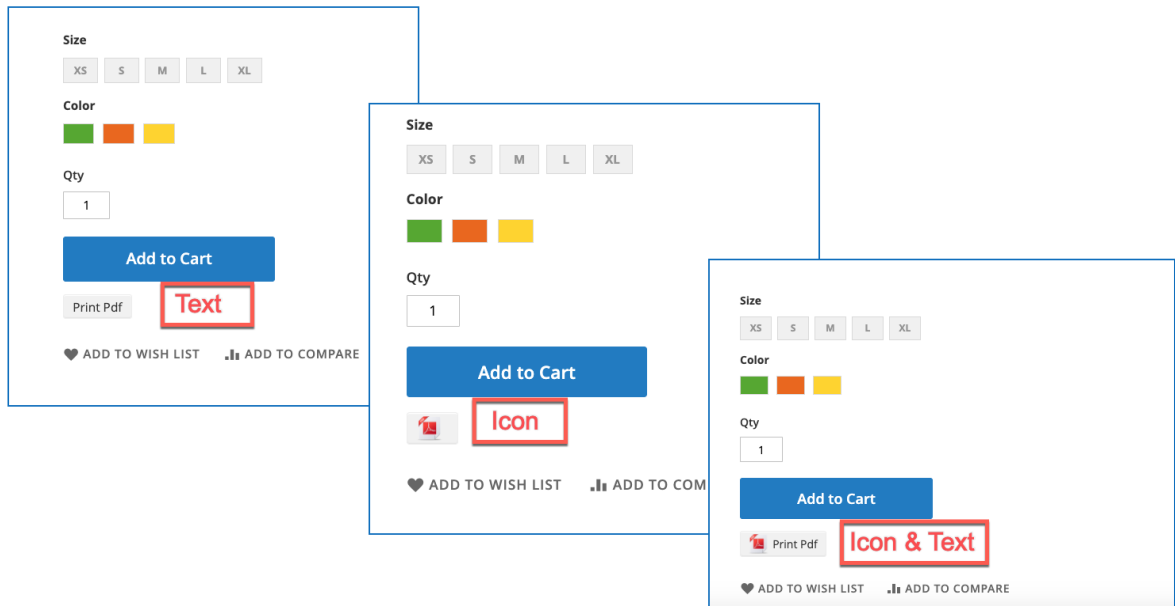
Size
XS S M L XL
Color
Qty
1
Add to Cart
Print Pdf
Text
ADD TO WISH LIST ADD TO COMPARE

Size
XS S M L XL
Color
Qty
1
Add to Cart
Icon
ADD TO WISH LIST ADD TO COM

Size
XS S M L XL
Color
Qty
1
Add to Cart
Print Pdf
Icon & Text
ADD TO WISH LIST ADD TO COMPARE